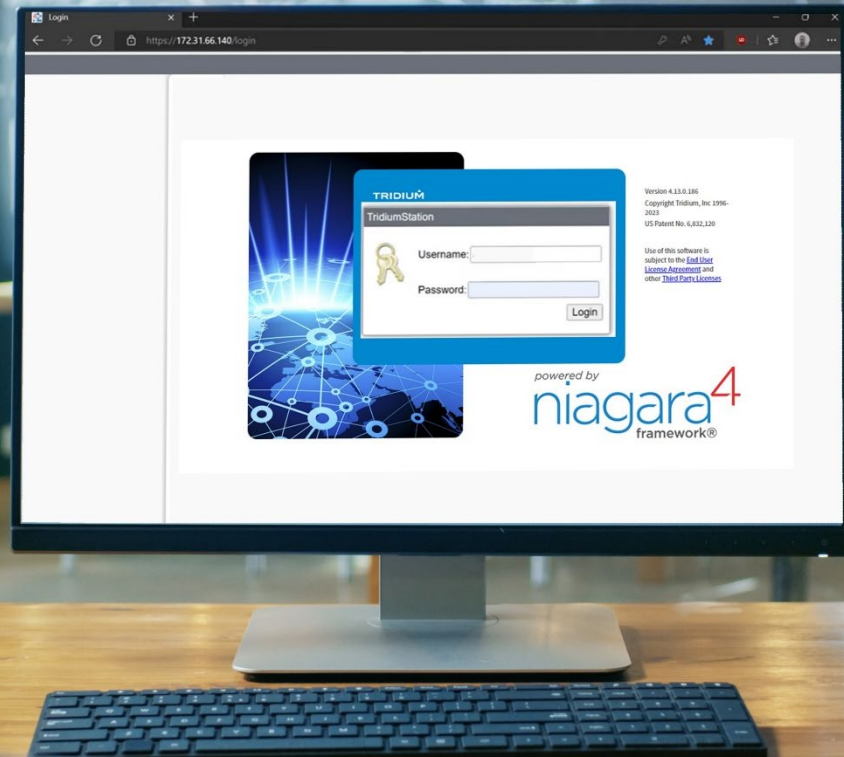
Login

https://172.31.66.140/login

TRIDIUM

TridiumStation

Username:

Password:

Login

Version 4.13.0.186
Copyright Tridium, Inc 1996-2023
US Patent No. 6,832,120

Use of this software is subject to the End User License Agreement and other Third Party Licenses

powered by
niagara4
framework®